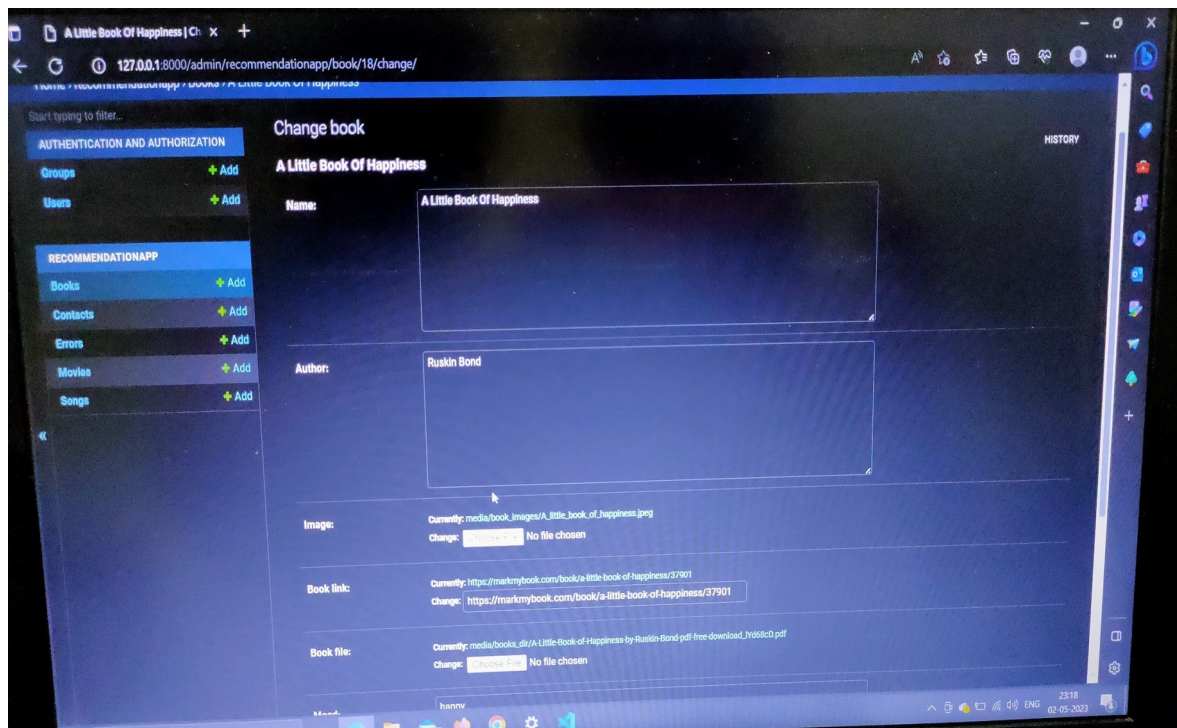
A Little Book Of Happiness | Ch ×

127.0.0.1:8000/admin/recommendationapp/book/18/change/

Home › Recommendationapp › Books › A Little Book Of Happiness

Start typing to filter...

AUTHENTICATION AND AUTHORIZATION

Groups + Add

Users + Add

RECOMMENDATIONAPP

Books + Add

Contacts + Add

Errors + Add

Movies + Add

Songs + Add

«

Change book

HISTORY

A Little Book Of Happiness

Name: A Little Book Of Happiness

Author: Ruskin Bond

Image: Currently: media/book_images/A_little_book_of_happiness.jpeg
Change: Choose File No file chosen

Book link: Currently: https://markmybook.com/book/a-little-book-of-happiness/37901
Change: https://markmybook.com/book/a-little-book-of-happiness/37901

Book file: Currently: media/books_dir/A-Little-Book-of-Happiness-by-Ruskin-Bond-pdf-free-download_fYd68c0.pdf
Change: Choose File No file chosen

Mood: happy

ENG 23:18 02-05-2023